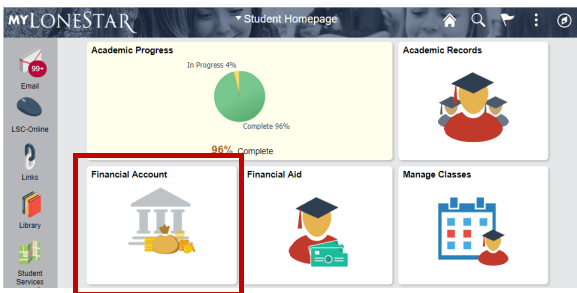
MYLONESTAR
▾ Student Homepage

99+
Email
LSC-Online
Links
Library
Student Services

Academic Progress
In Progress 4%
Complete 96%
96% Complete

Academic Records

Financial Account

Financial Aid

Manage Classes